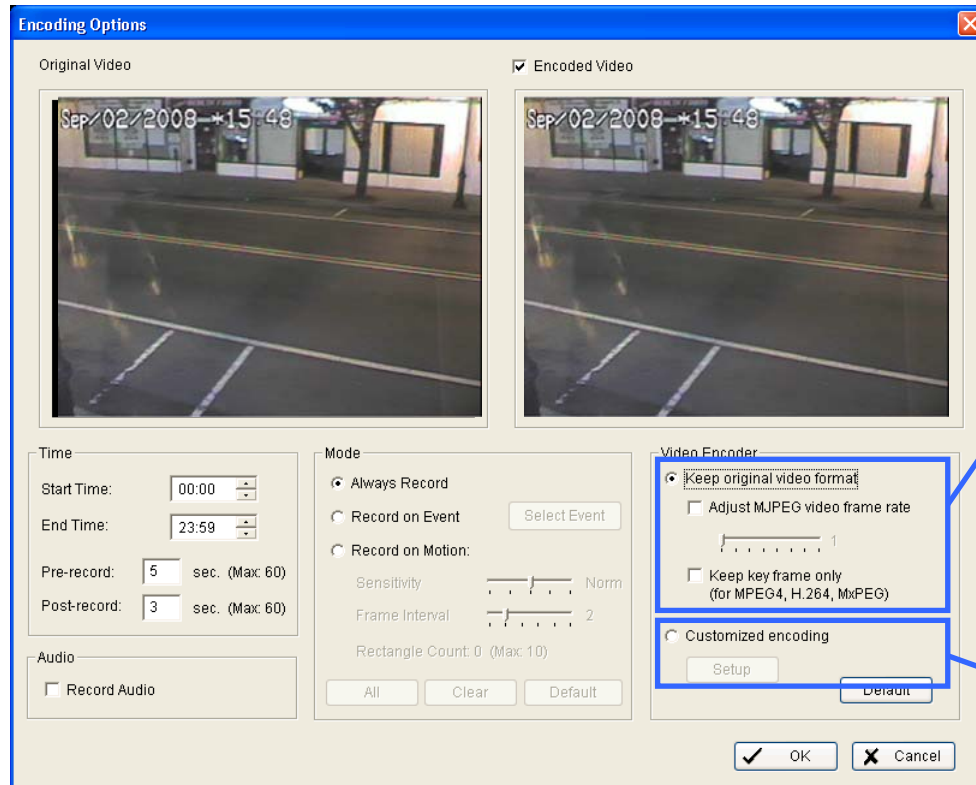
Encoding Options

Original Video

Encoded Video

Sep/02/2008-*15:48

Sep/02/2008-*15:48

Time

Start Time: 00:00

End Time: 23:59

Pre-record: 5 sec. (Max: 60)

Post-record: 3 sec. (Max: 60)

Audio

Record Audio

Mode

Always Record

Record on Event

Select Event

Record on Motion:

Sensitivity

Norm

Frame Interval

2

Rectangle Count: 0 (Max: 10)

All

Clear

Default

Video Encoder

Keep original video format

Adjust MJPEG video frame rate

1

Keep key frame only (for MPEG4, H.264, MxPEG)

Customized encoding

Setup

Default

OK

Cancel